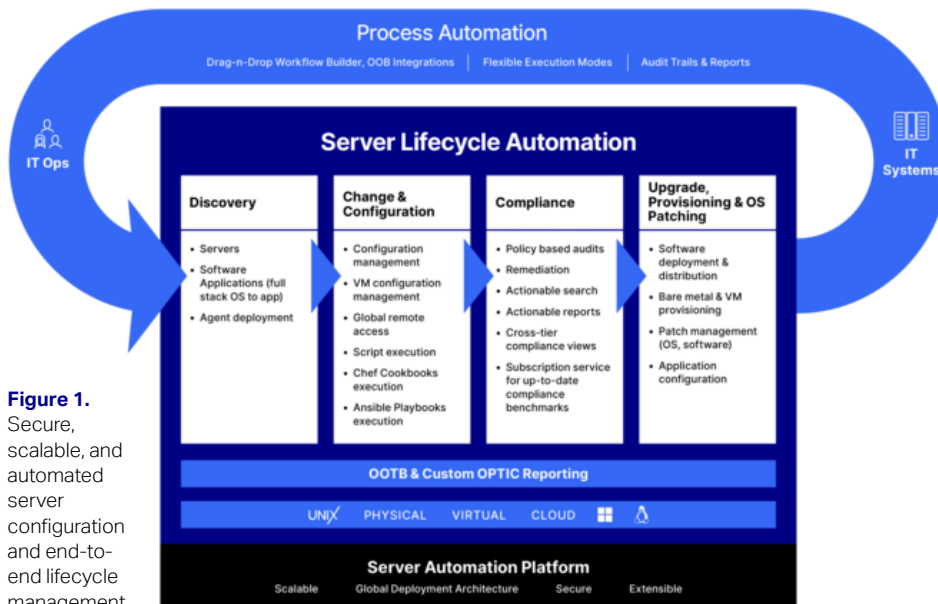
Process Automation

Drag-n-Drop Workflow Builder, OOB Integrations | Flexible Execution Modes | Audit Trails & Reports

IT Ops

IT Systems

Server Lifecycle Automation

Discovery
• Servers
• Software Applications (full stack OS to app)
• Agent deployment

Change & Configuration
• Configuration management
• VM configuration management
• Global remote access
• Script execution
• Chef Cookbooks execution
• Ansible Playbooks execution

Compliance
• Policy based audits
• Remediation
• Actionable search
• Actionable reports
• Cross-tier compliance views
• Subscription service for up-to-date compliance benchmarks

Upgrade, Provisioning & OS Patching
• Software deployment & distribution
• Bare metal & VM provisioning
• Patch management (OS, software)
• Application configuration

OOTB & Custom OPTIC Reporting

UNIX PHYSICAL VIRTUAL CLOUD

Server Automation Platform
Scalable Global Deployment Architecture Secure Extensible

Figure 1. Secure, scalable, and automated server configuration and end-to-end lifecycle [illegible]